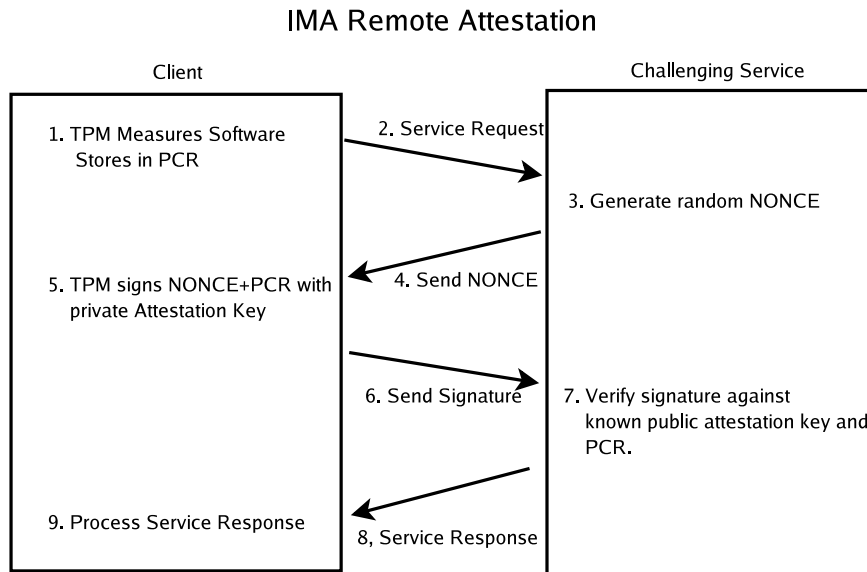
IMA Remote Attestation

Client

Challenging Service

1. TPM Measures Software Stores in PCR

2. Service Request

3. Generate random NONCE

4. Send NONCE

5. TPM signs NONCE+PCR with private Attestation Key

6. Send Signature

7. Verify signature against known public attestation key and PCR.

8, Service Response

9. Process Service Response